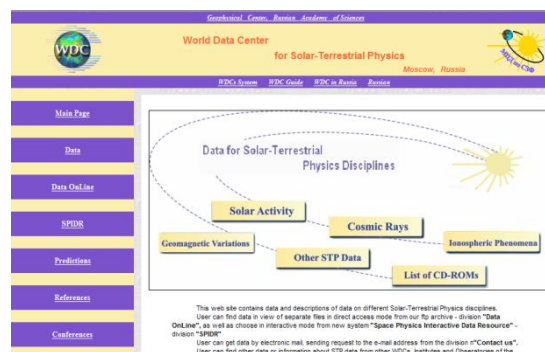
Geophysical Center, Russian Academy of Sciences

WDC

World Data Center
for Solar-Terrestrial Physics
Moscow, Russia

WDCs System WDC Guide WDC in Russia Russian

Main Page

Data

Data OnLine

SPIDR

Predictions

References

Conferences

Data for Solar-Terrestrial Physics Disciplines

Solar Activity

Cosmic Rays

Geomagnetic Variations

Ionospheric Phenomena

Other STP Data

List of CD-ROMs

This web site contains data and descriptions of data on different Solar-Terrestrial Physics disciplines.
User can find data in view of separate files in direct access mode from our ftp archive - division "Data OnLine", as well as choose in interactive mode from new system "Space Physics Interactive Data Resource" - division "SPIDR"
User can get data by electronic mail, sending request to the e-mail address from the division "Contact us".
User can find other data or information about STP data from other WDCs, Institutes and Observatories of the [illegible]